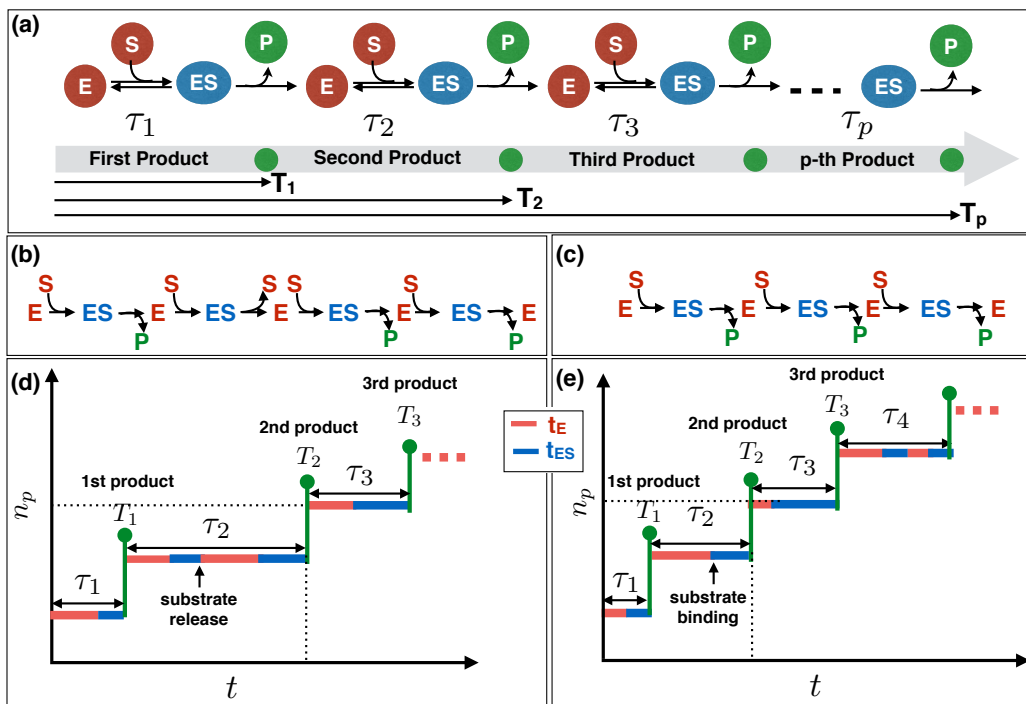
(a)

S P S P S P P

E ES E ES E ES ES

$\tau_1$ $\tau_2$ $\tau_3$ $\tau_p$

First Product Second Product Third Product p-th Product

$T_1$

$T_2$

$T_p$

(b)

S S S S

E ES E ES E ES E ES E

P P P

(c)

S S S

E ES E ES E ES E

P P P

(d)

3rd product

2nd product

$T_3$

$t_E$

$t_{ES}$

$T_2$

$\tau_3$

1st product

$n_p$

$T_1$

$\tau_2$

$\tau_1$

substrate release

$t$

(e)

3rd product

$T_3$

$\tau_4$

2nd product

$T_2$

$\tau_3$

1st product

$n_p$

$T_1$

$\tau_2$

$\tau_1$

substrate binding

$t$